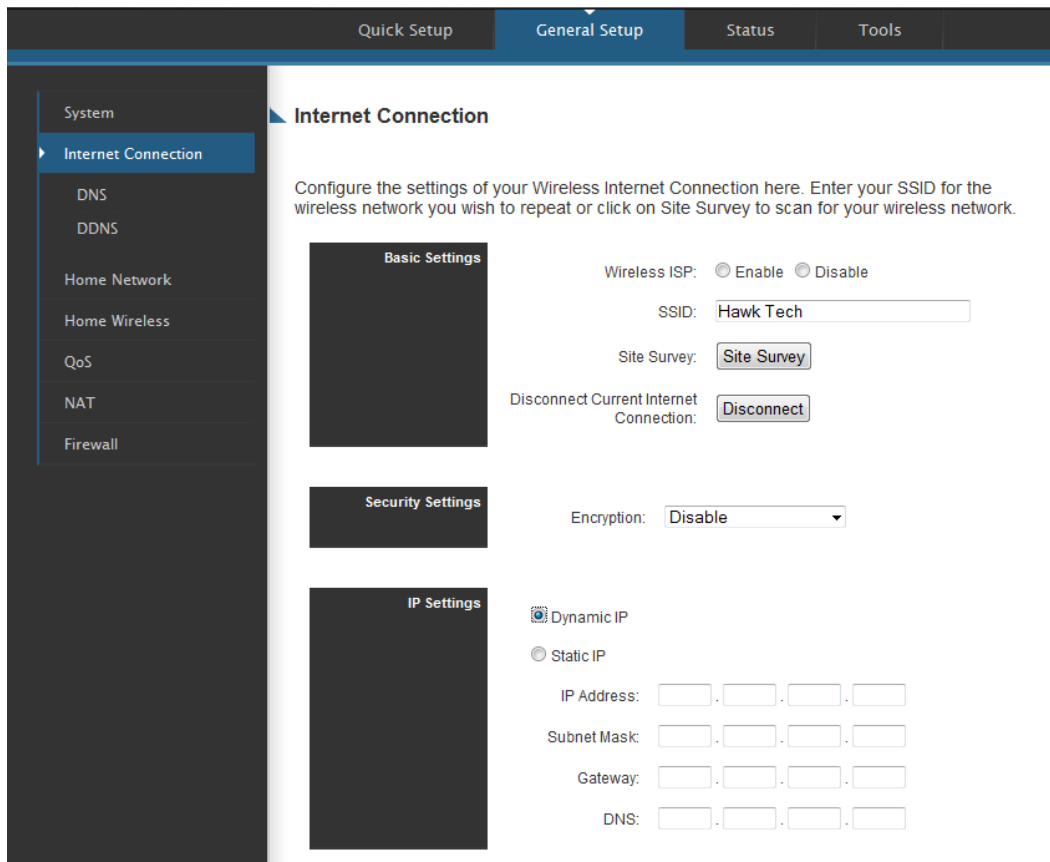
Quick Setup General Setup Status Tools

System
Internet Connection
DNS
DDNS
Home Network
Home Wireless
QoS
NAT
Firewall

Internet Connection

Configure the settings of your Wireless Internet Connection here. Enter your SSID for the wireless network you wish to repeat or click on Site Survey to scan for your wireless network.

Basic Settings

Wireless ISP: Enable Disable

SSID: Hawk Tech

Site Survey: Site Survey

Disconnect Current Internet Connection: Disconnect

Security Settings

Encryption: Disable

IP Settings

Dynamic IP

Static IP

IP Address: . . .

Subnet Mask: . . .

Gateway: . . .

DNS: . . .